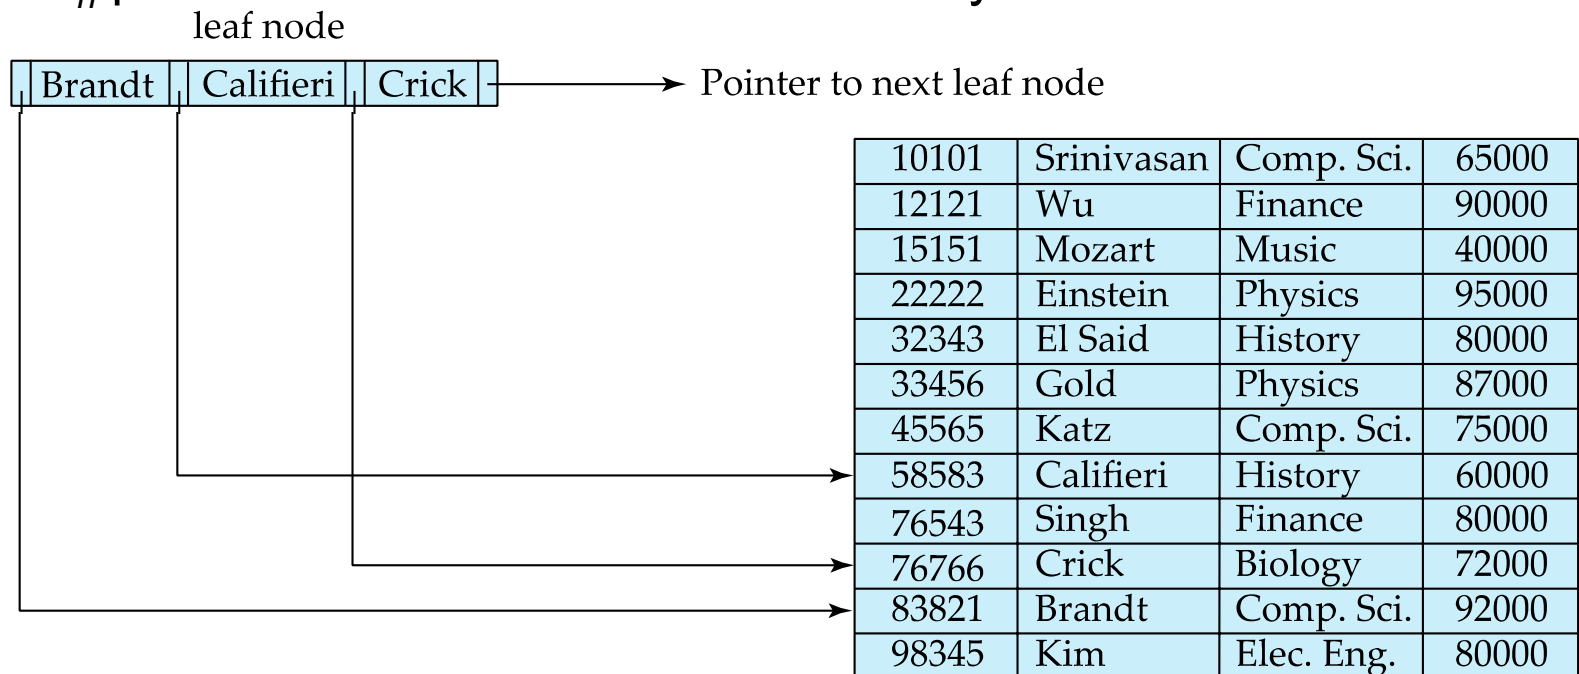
leaf node

| Brandt | Califieri | Crick |
|---|---|---|

Pointer to next leaf node

| 10101 | Srinivasan | Comp. Sci. | 65000 |
|---|---|---|---|
| 12121 | Wu | Finance | 90000 |
| 15151 | Mozart | Music | 40000 |
| 22222 | Einstein | Physics | 95000 |
| 32343 | El Said | History | 80000 |
| 33456 | Gold | Physics | 87000 |
| 45565 | Katz | Comp. Sci. | 75000 |
| 58583 | Califieri | History | 60000 |
| 76543 | Singh | Finance | 80000 |
| 76766 | Crick | Biology | 72000 |
| 83821 | Brandt | Comp. Sci. | 92000 |
| 98345 | Kim | Elec. Eng. | 80000 |